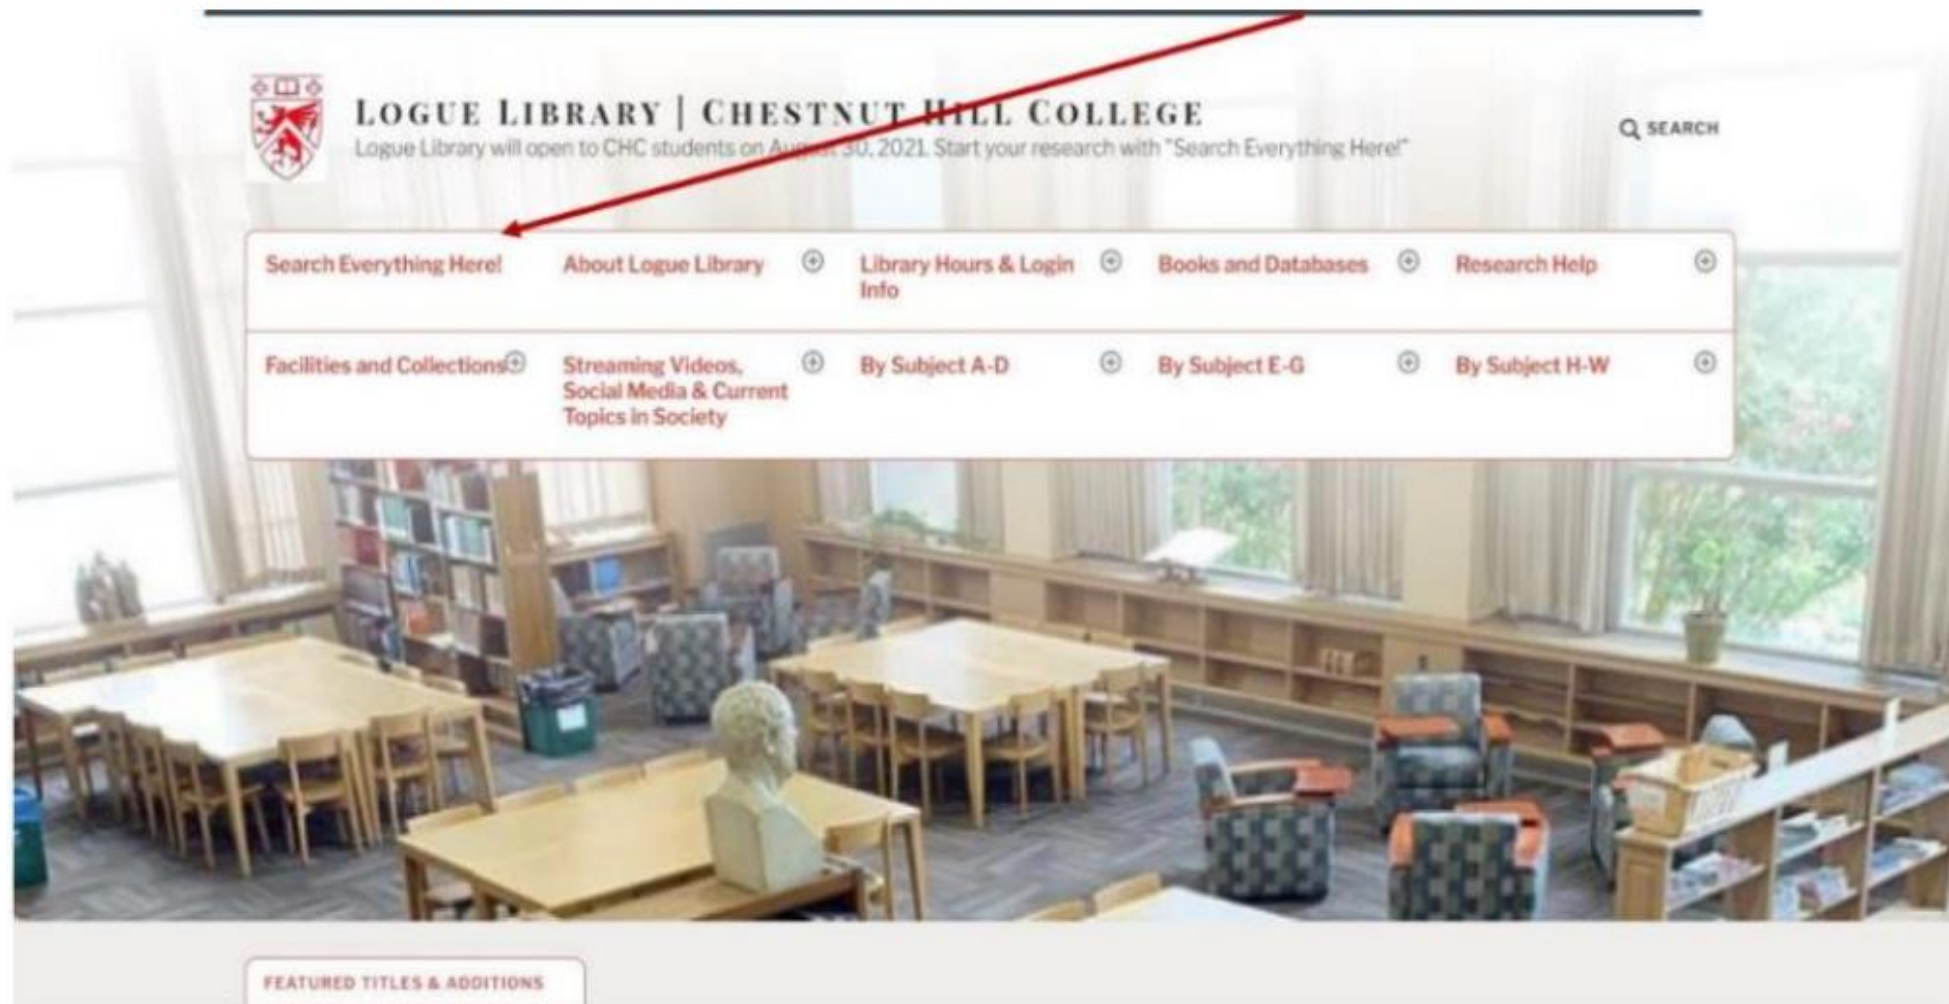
LOGUE LIBRARY | CHESTNUT HILL COLLEGE

Logue Library will open to CHC students on August 30, 2021. Start your research with "Search Everything Here!"

SEARCH

Search Everything Here!

About Logue Library

Library Hours & Login Info

Books and Databases

Research Help

Facilities and Collections

Streaming Videos, Social Media & Current Topics in Society

By Subject A-D

By Subject E-G

By Subject H-W

FEATURED TITLES & ADDITIONS